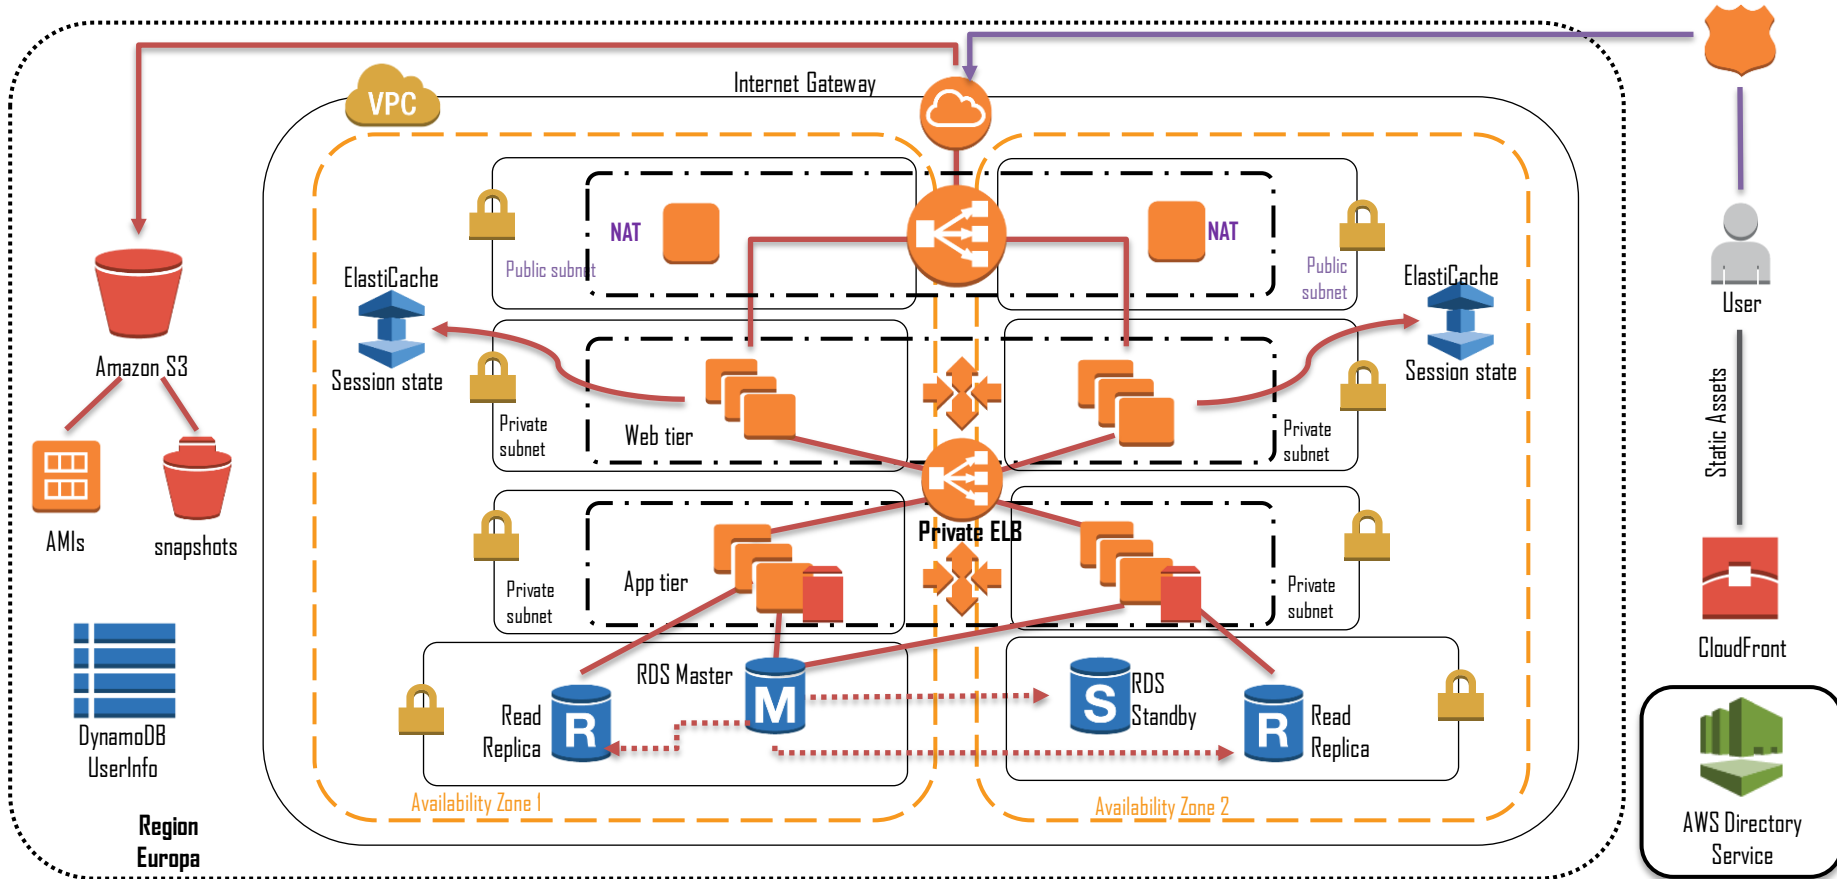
VPC

Internet Gateway

NAT

Public subnet

NAT

Public subnet

ElastiCache

Session state

ElastiCache

Session state

Private subnet

Web tier

Private subnet

Private ELB

Private subnet

App tier

Private subnet

RDS Master

M

Read Replica

R

S

RDS Standby

R

Read Replica

Availability Zone 1

Availability Zone 2

Amazon S3

AMIs

snapshots

DynamoDB UserInfo

Region Europa

User

Static Assets

CloudFront

AWS Directory Service